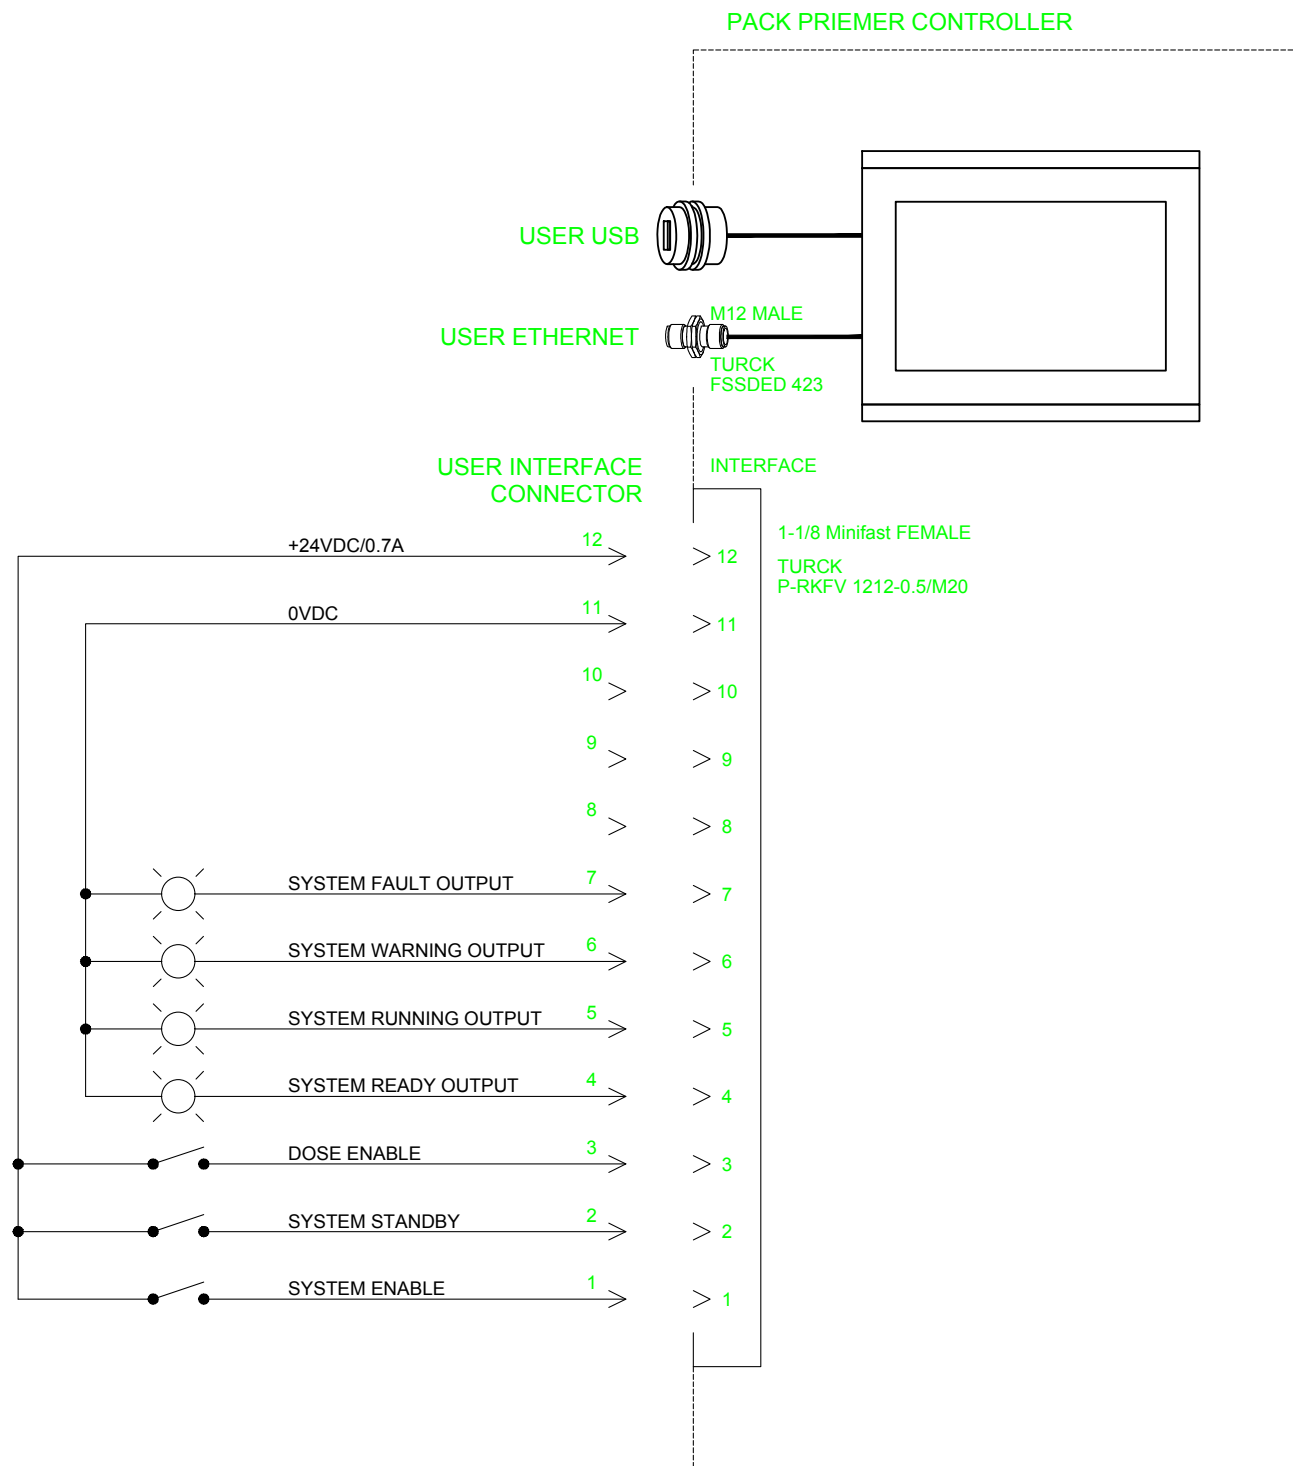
PACK PRIEMER CONTROLLER

USER USB

USER ETHERNET

M12 MALE

TURCK
FSSDED 423

USER INTERFACE
CONNECTOR

INTERFACE

1-1/8 Minifast FEMALE

TURCK
P-RKFV 1212-0.5/M20

+24VDC/0.7A 12 12

0VDC 11 11

10 10

9 9

8 8

SYSTEM FAULT OUTPUT 7 7

SYSTEM WARNING OUTPUT 6 6

SYSTEM RUNNING OUTPUT 5 5

SYSTEM READY OUTPUT 4 4

DOSE ENABLE 3 3

SYSTEM STANDBY 2 2

SYSTEM ENABLE 1 1